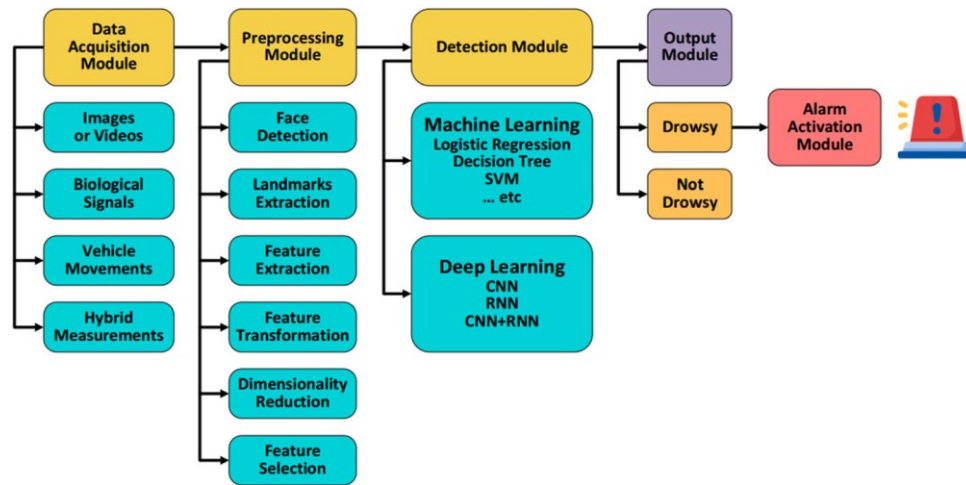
Data Acquisition Module

Images or Videos

Biological Signals

Vehicle Movements

Hybrid Measurements

Preprocessing Module

Face Detection

Landmarks Extraction

Feature Extraction

Feature Transformation

Dimensionality Reduction

Feature Selection

Detection Module

Machine Learning
Logistic Regression
Decision Tree
SVM
... etc

Deep Learning
CNN
RNN
CNN+RNN

Output Module

Drowsy

Not Drowsy

Alarm Activation Module